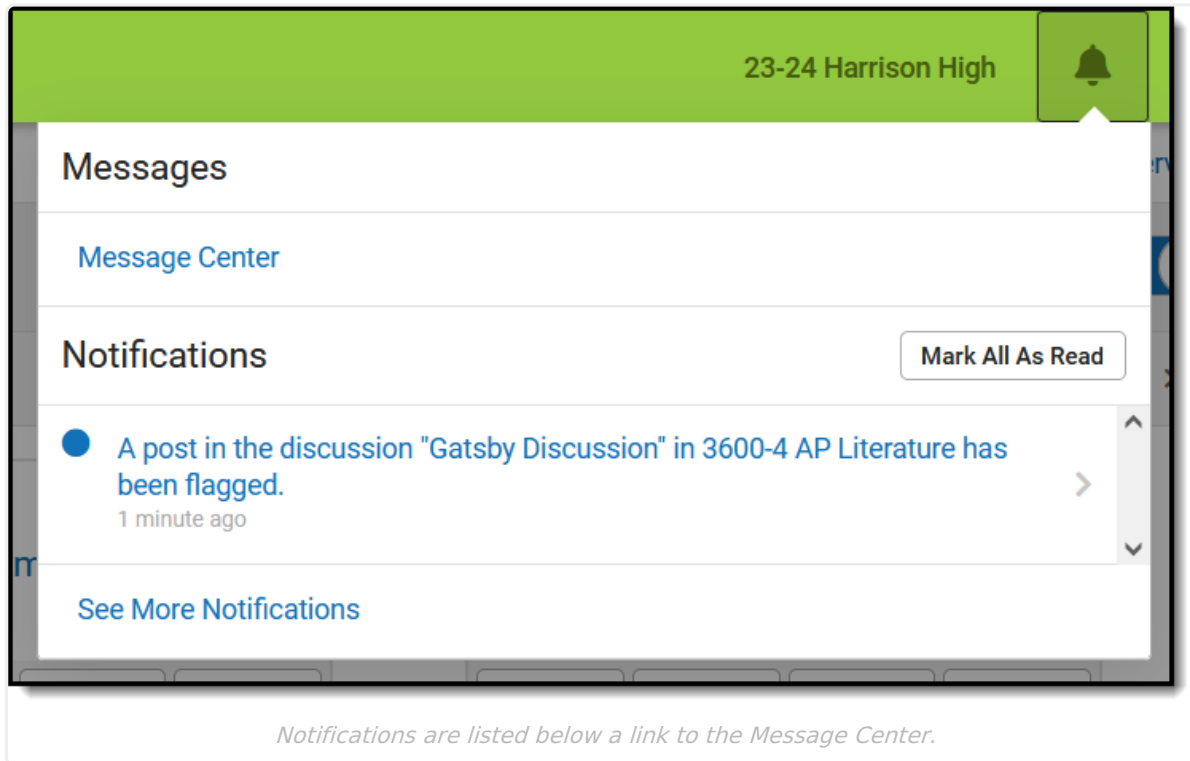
23-24 Harrison High

Messages

Message Center

Notifications

Mark All As Read

A post in the discussion "Gatsby Discussion" in 3600-4 AP Literature has been flagged.
1 minute ago

See More Notifications

Notifications are listed below a link to the Message Center.